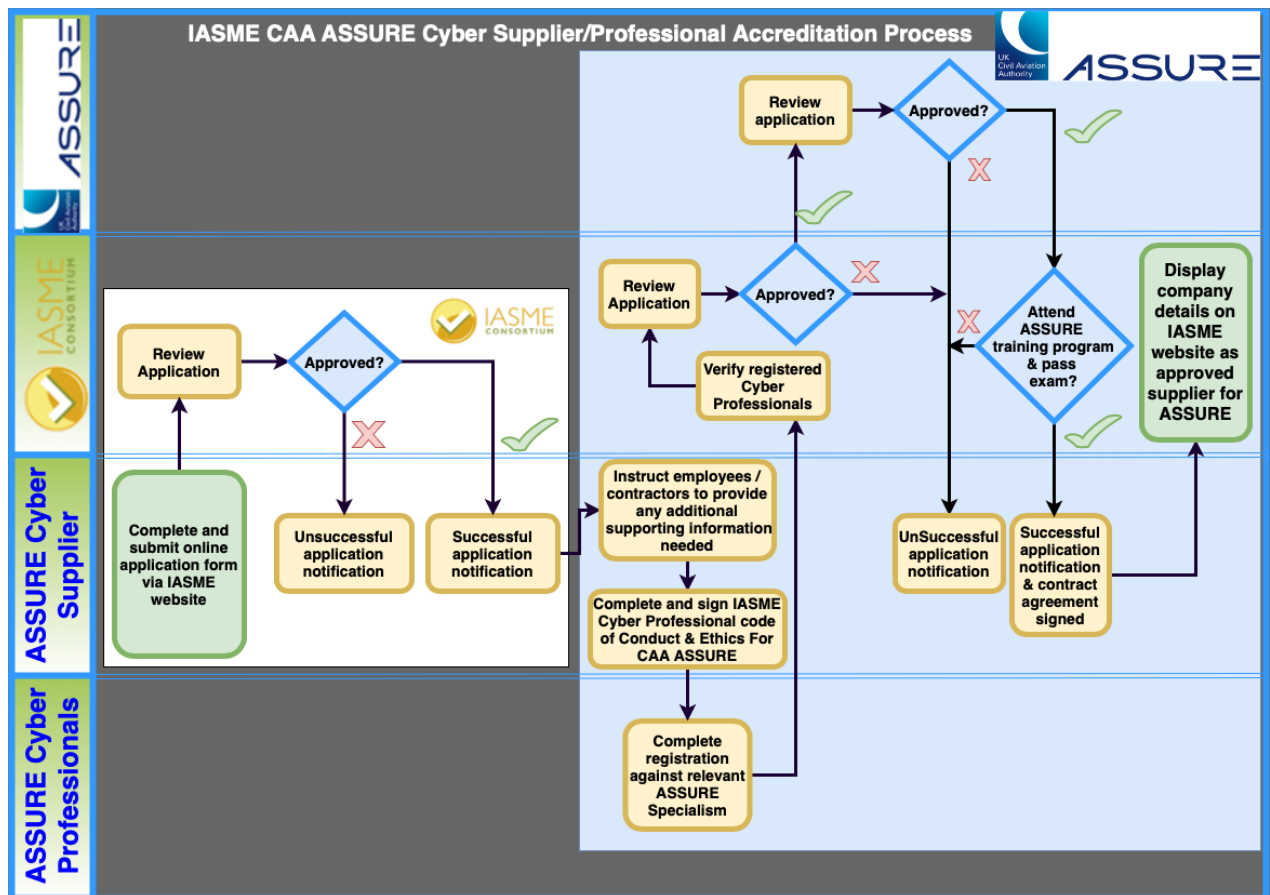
IASME CAA ASSURE Cyber Supplier/Professional Accreditation Process

UK Civil Aviation Authority

ASSURE

ASSURE

IASME CONSORTIUM

ASSURE Cyber Supplier

ASSURE Cyber Professionals

IASME CONSORTIUM

Review Application

Approved?

Complete and submit online application form via IASME website

Unsuccessful application notification

Successful application notification

Instruct employees / contractors to provide any additional supporting information needed

Complete and sign IASME Cyber Professional code of Conduct & Ethics For CAA ASSURE

Complete registration against relevant ASSURE Specialism

Verify registered Cyber Professionals

Review Application

Approved?

Review application

Approved?

Attend ASSURE training program & pass exam?

UnSuccessful application notification

Successful application notification & contract agreement signed

Display company details on IASME website as approved supplier for ASSURE